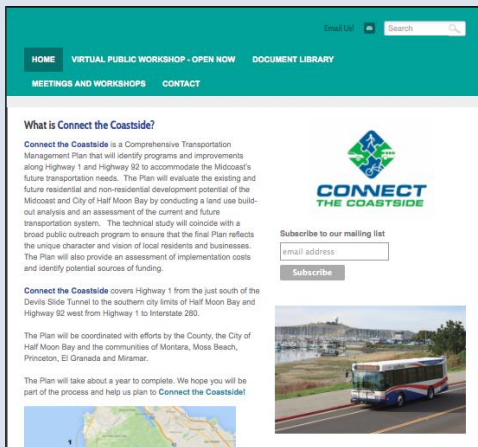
Email Us! Search

HOME VIRTUAL PUBLIC WORKSHOP - OPEN NOW DOCUMENT LIBRARY

MEETINGS AND WORKSHOPS CONTACT

What is Connect the Coastside?

Connect the Coastside is a Comprehensive Transportation Management Plan that will identify programs and improvements along Highway 1 and Highway 92 to accommodate the Midcoast's future transportation needs. The Plan will evaluate the existing and future residential and non-residential development potential of the Midcoast and City of Half Moon Bay by conducting a land use buildout analysis and an assessment of the current and future transportation system. The technical study will coincide with a broad public outreach program to ensure that the final Plan reflects the unique character and vision of local residents and businesses. The Plan will also provide an assessment of implementation costs and identify potential sources of funding.

Connect the Coastside covers Highway 1 from the just south of the Devils Slide Tunnel to the southern city limits of Half Moon Bay and Highway 92 west from Highway 1 to Interstate 280.

The Plan will be coordinated with efforts by the County, the City of Half Moon Bay and the communities of Montara, Moss Beach, Princeton, El Granada and Miramar.

The Plan will take about a year to complete. We hope you will be part of the process and help us plan to Connect the Coastside!

CONNECT THE COASTSIDE

Subscribe to our mailing list

email address

Subscribe